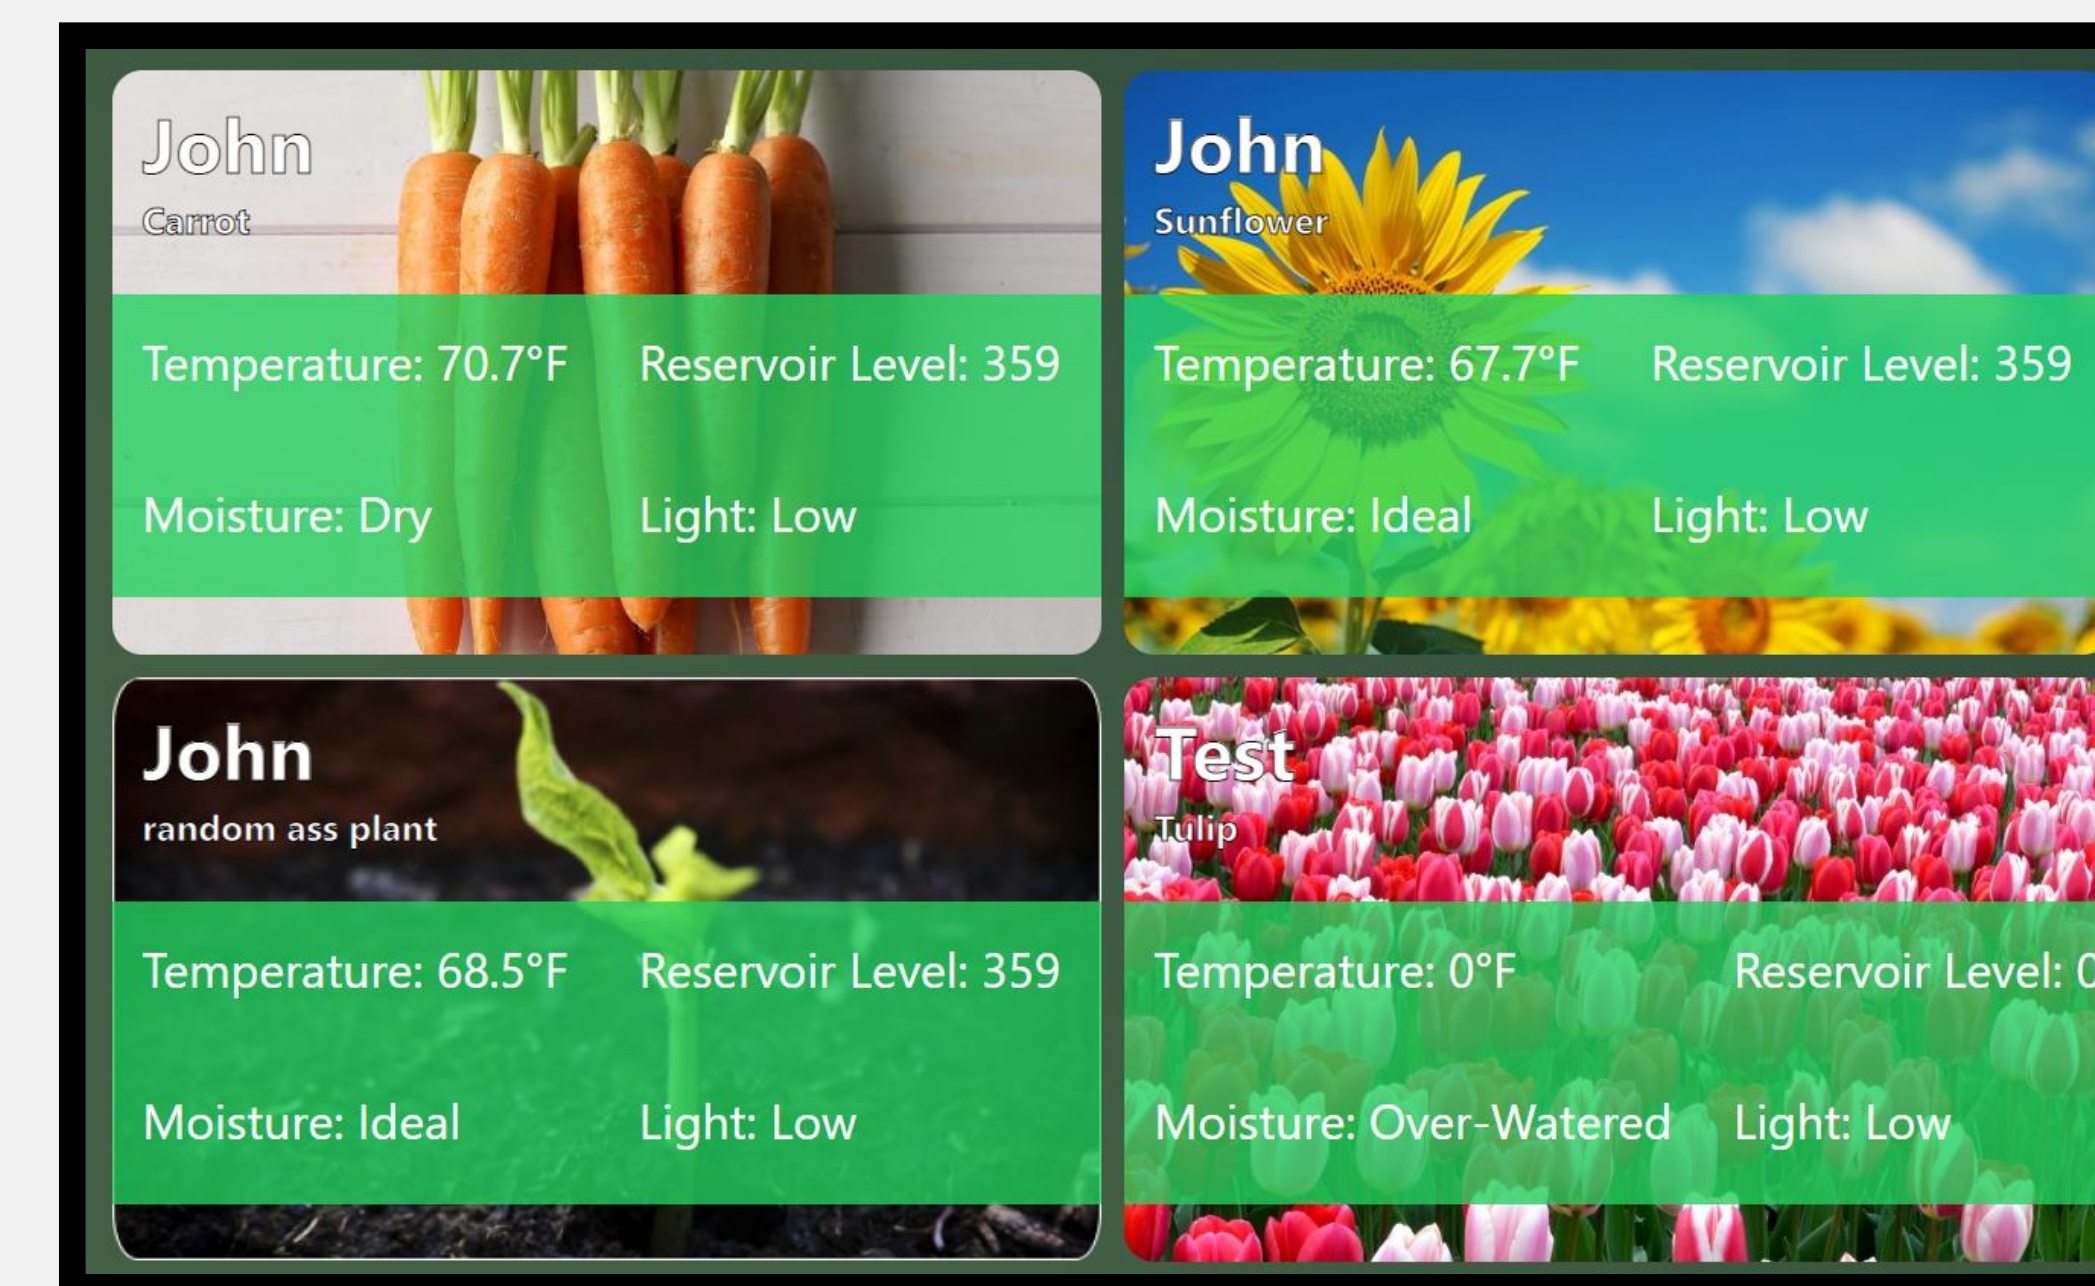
John
Carrot

Temperature: 70.7°F Reservoir Level: 359

Moisture: Dry Light: Low

John
Sunflower

Temperature: 67.7°F Reservoir Level: 359

Moisture: Ideal Light: Low

John
random ass plant

Temperature: 68.5°F Reservoir Level: 359

Moisture: Ideal Light: Low

Test
Tulip

Temperature: 0°F Reservoir Level: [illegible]

Moisture: Over-Watered Light: Low